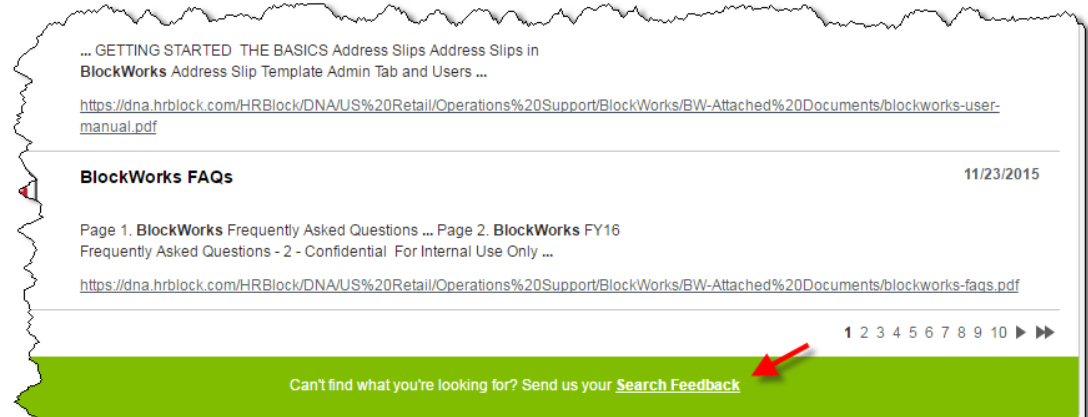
... GETTING STARTED THE BASICS Address Slips Address Slips in **BlockWorks** Address Slip Template Admin Tab and Users ...

https://dna.hrblock.com/HRBlock/DNA/US%20Retail/Operations%20Support/BlockWorks/BW-Attached%20Documents/blockworks-user-manual.pdf

**BlockWorks FAQs**

11/23/2015

Page 1. **BlockWorks** Frequently Asked Questions ... Page 2. **BlockWorks** FY16 Frequently Asked Questions - 2 - Confidential For Internal Use Only ...

https://dna.hrblock.com/HRBlock/DNA/US%20Retail/Operations%20Support/BlockWorks/BW-Attached%20Documents/blockworks-faqs.pdf

1 2 3 4 5 6 7 8 9 10 ▶ ▶▶

Can't find what you're looking for? Send us your **Search Feedback**